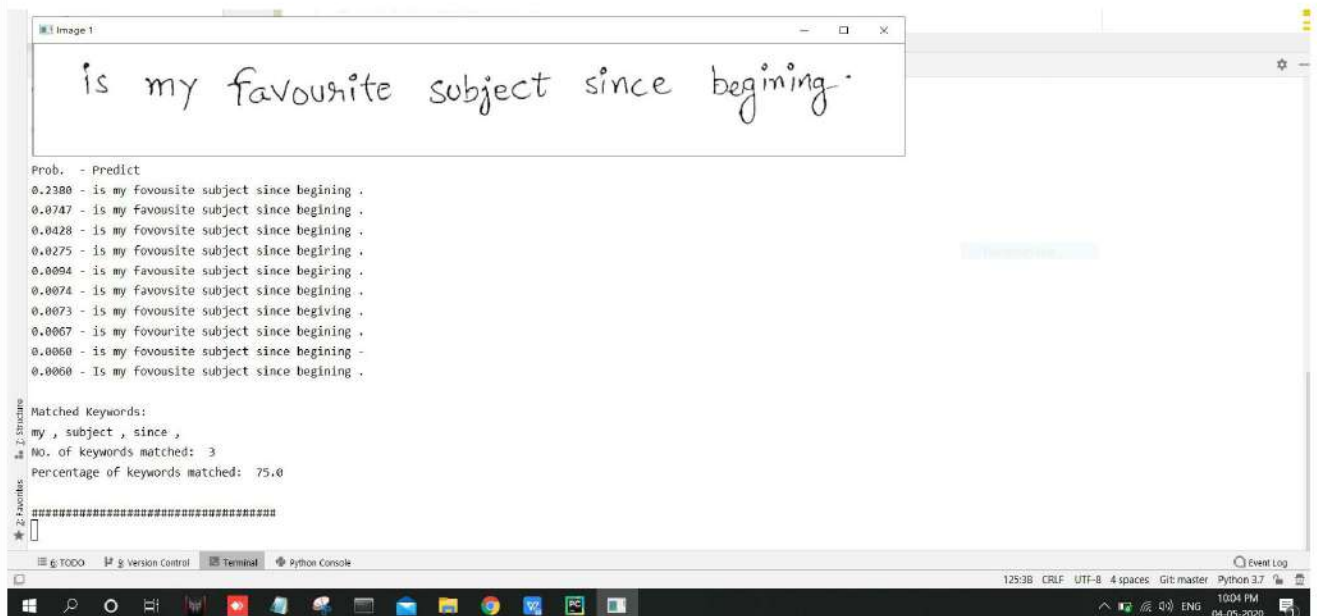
Image 1

is my favousite subject since begining.

Prob. - Predict
0.2380 - is my fovousite subject since begining .
0.0747 - is my favousite subject since begining .
0.0428 - is my fovovsite subject since begining .
0.0275 - is my fovousite subject since begiring .
0.0094 - is my favousite subject since begiring .
0.0074 - is my favovsite subject since begining .
0.0073 - is my fovousite subject since begiving .
0.0067 - is my fovourite subject since begining .
0.0060 - is my fovousite subject since begining -
0.0060 - Is my fovousite subject since begining .

Matched Keywords:
my , subject , since ,
No. of keywords matched: 3
Percentage of keywords matched: 75.0

####################################

Z: Structure
2: Favorites

6: TODO 9: Version Control Terminal Python Console

Event Log

125:38 CRLF UTF-8 4 spaces Git: master Python 3.7

ENG 10:04 PM 04-05-2020